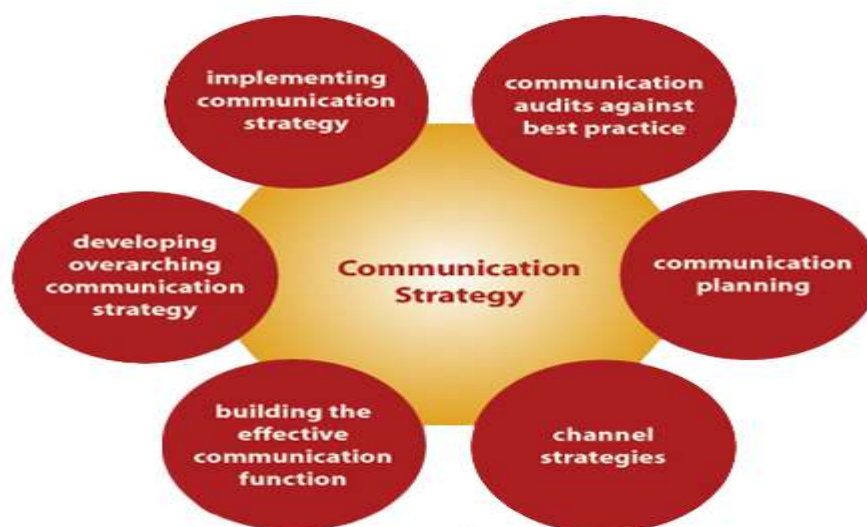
implementing communication strategy

communication audits against best practice

developing overarching communication strategy

Communication Strategy

communication planning

building the effective communication function

channel strategies